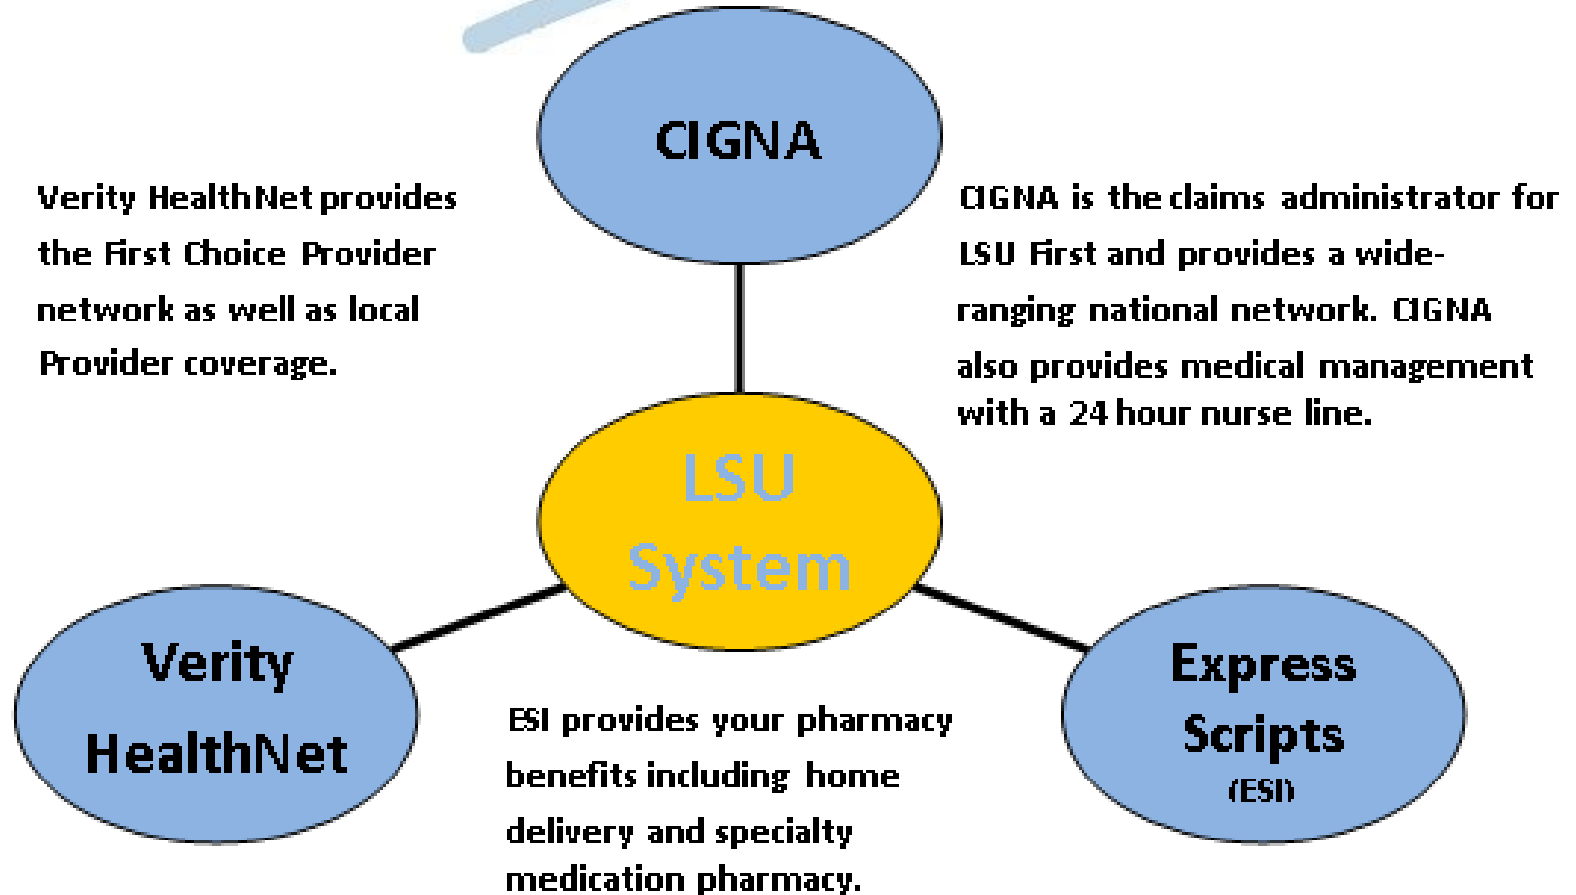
CIGNA

Verity HealthNet provides the First Choice Provider network as well as local Provider coverage.

CIGNA is the claims administrator for LSU First and provides a wide-ranging national network. CIGNA also provides medical management with a 24 hour nurse line.

LSU System

Verity HealthNet

Express Scripts (ESI)

ESI provides your pharmacy benefits including home delivery and specialty medication pharmacy.